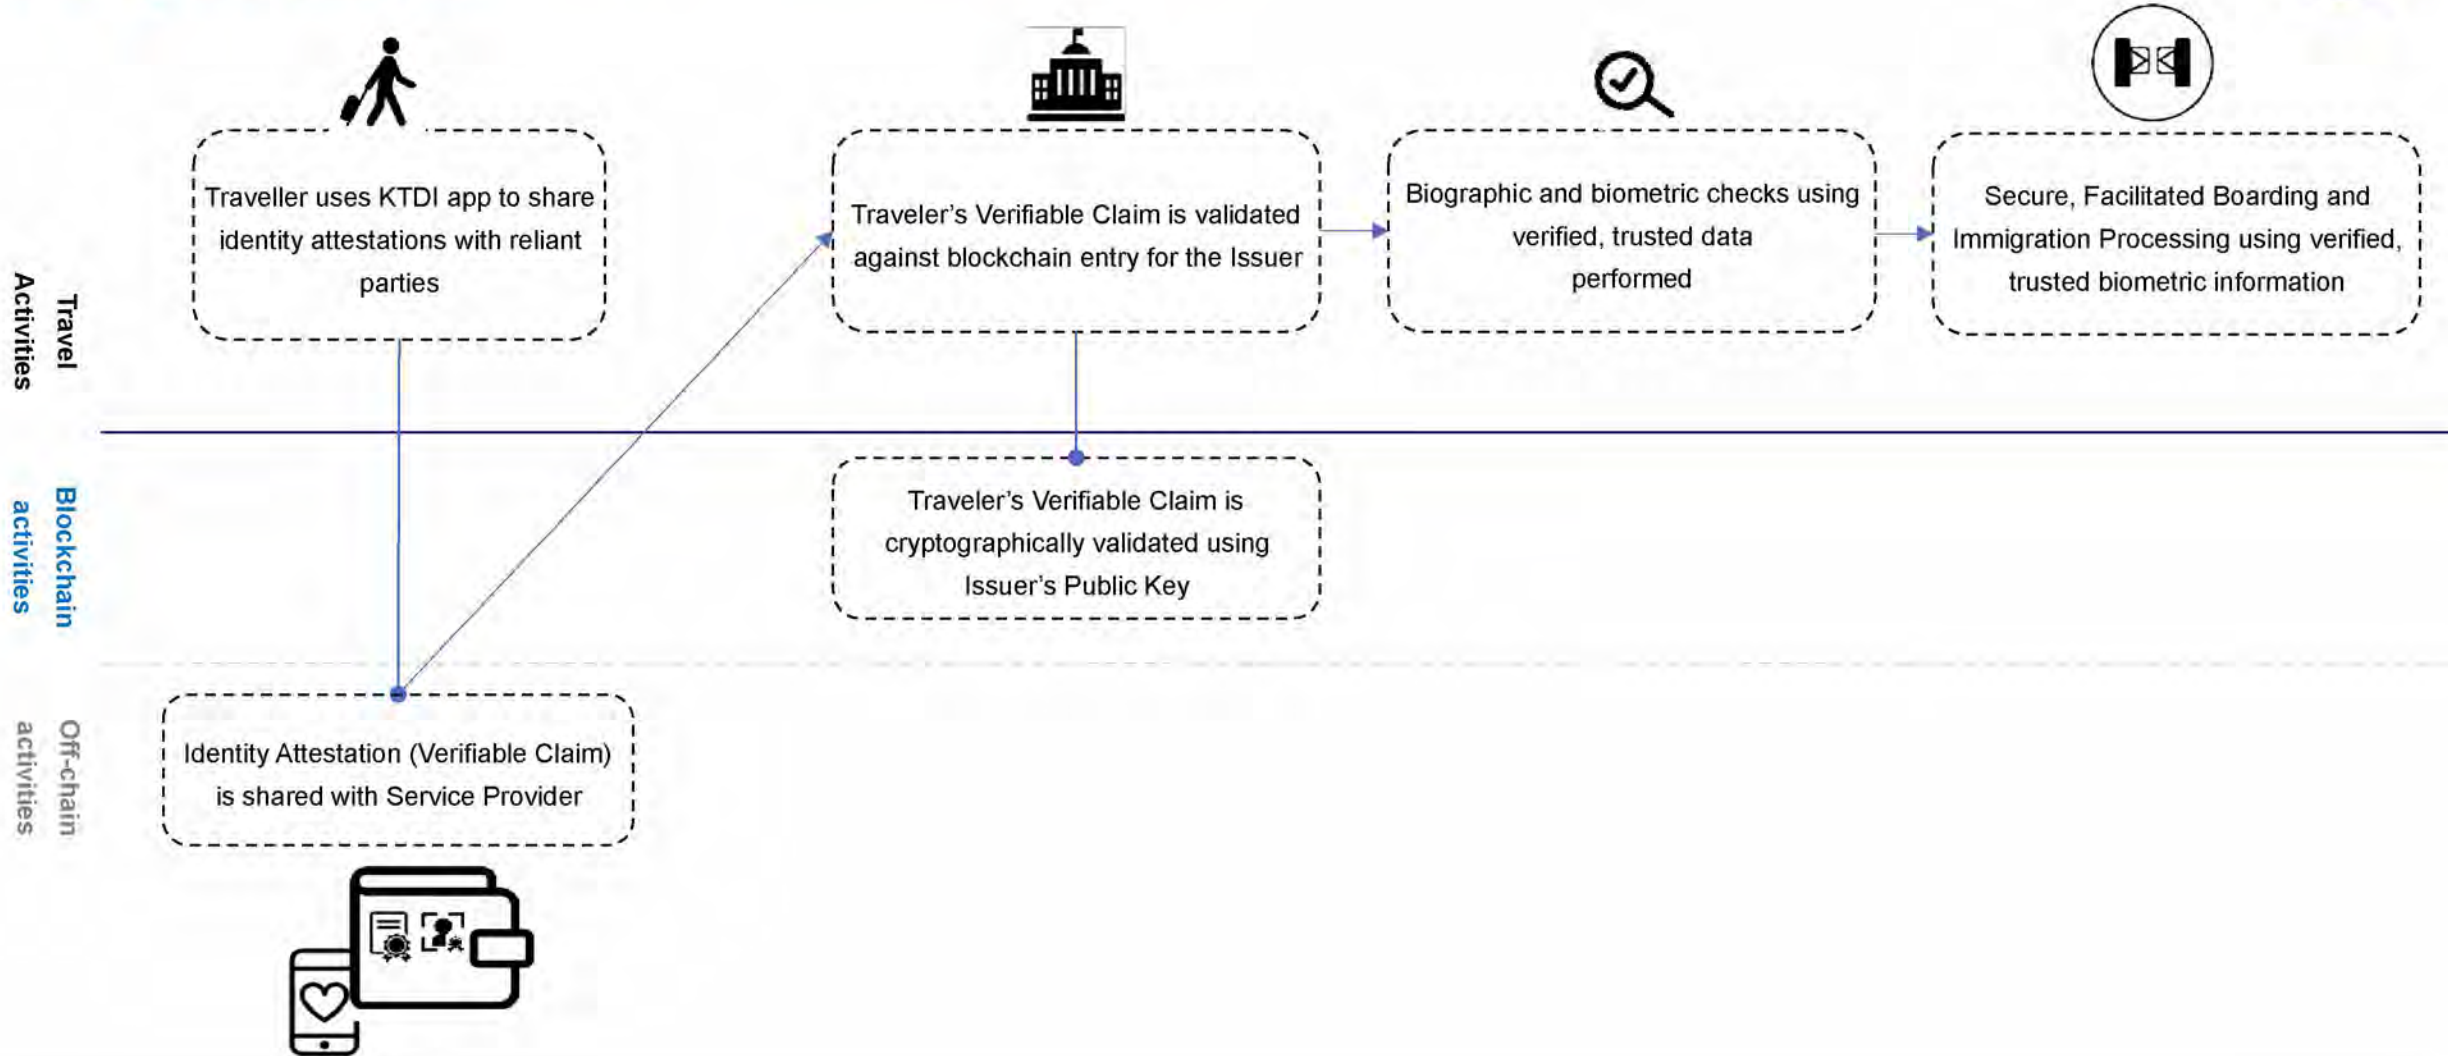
Travel Activities

Traveller uses KTDI app to share identity attestations with reliant parties

Traveler's Verifiable Claim is validated against blockchain entry for the Issuer

Biographic and biometric checks using verified, trusted data performed

Secure, Facilitated Boarding and Immigration Processing using verified, trusted biometric information

Blockchain activities

Traveler's Verifiable Claim is cryptographically validated using Issuer's Public Key

Off-chain activities

Identity Attestation (Verifiable Claim) is shared with Service Provider